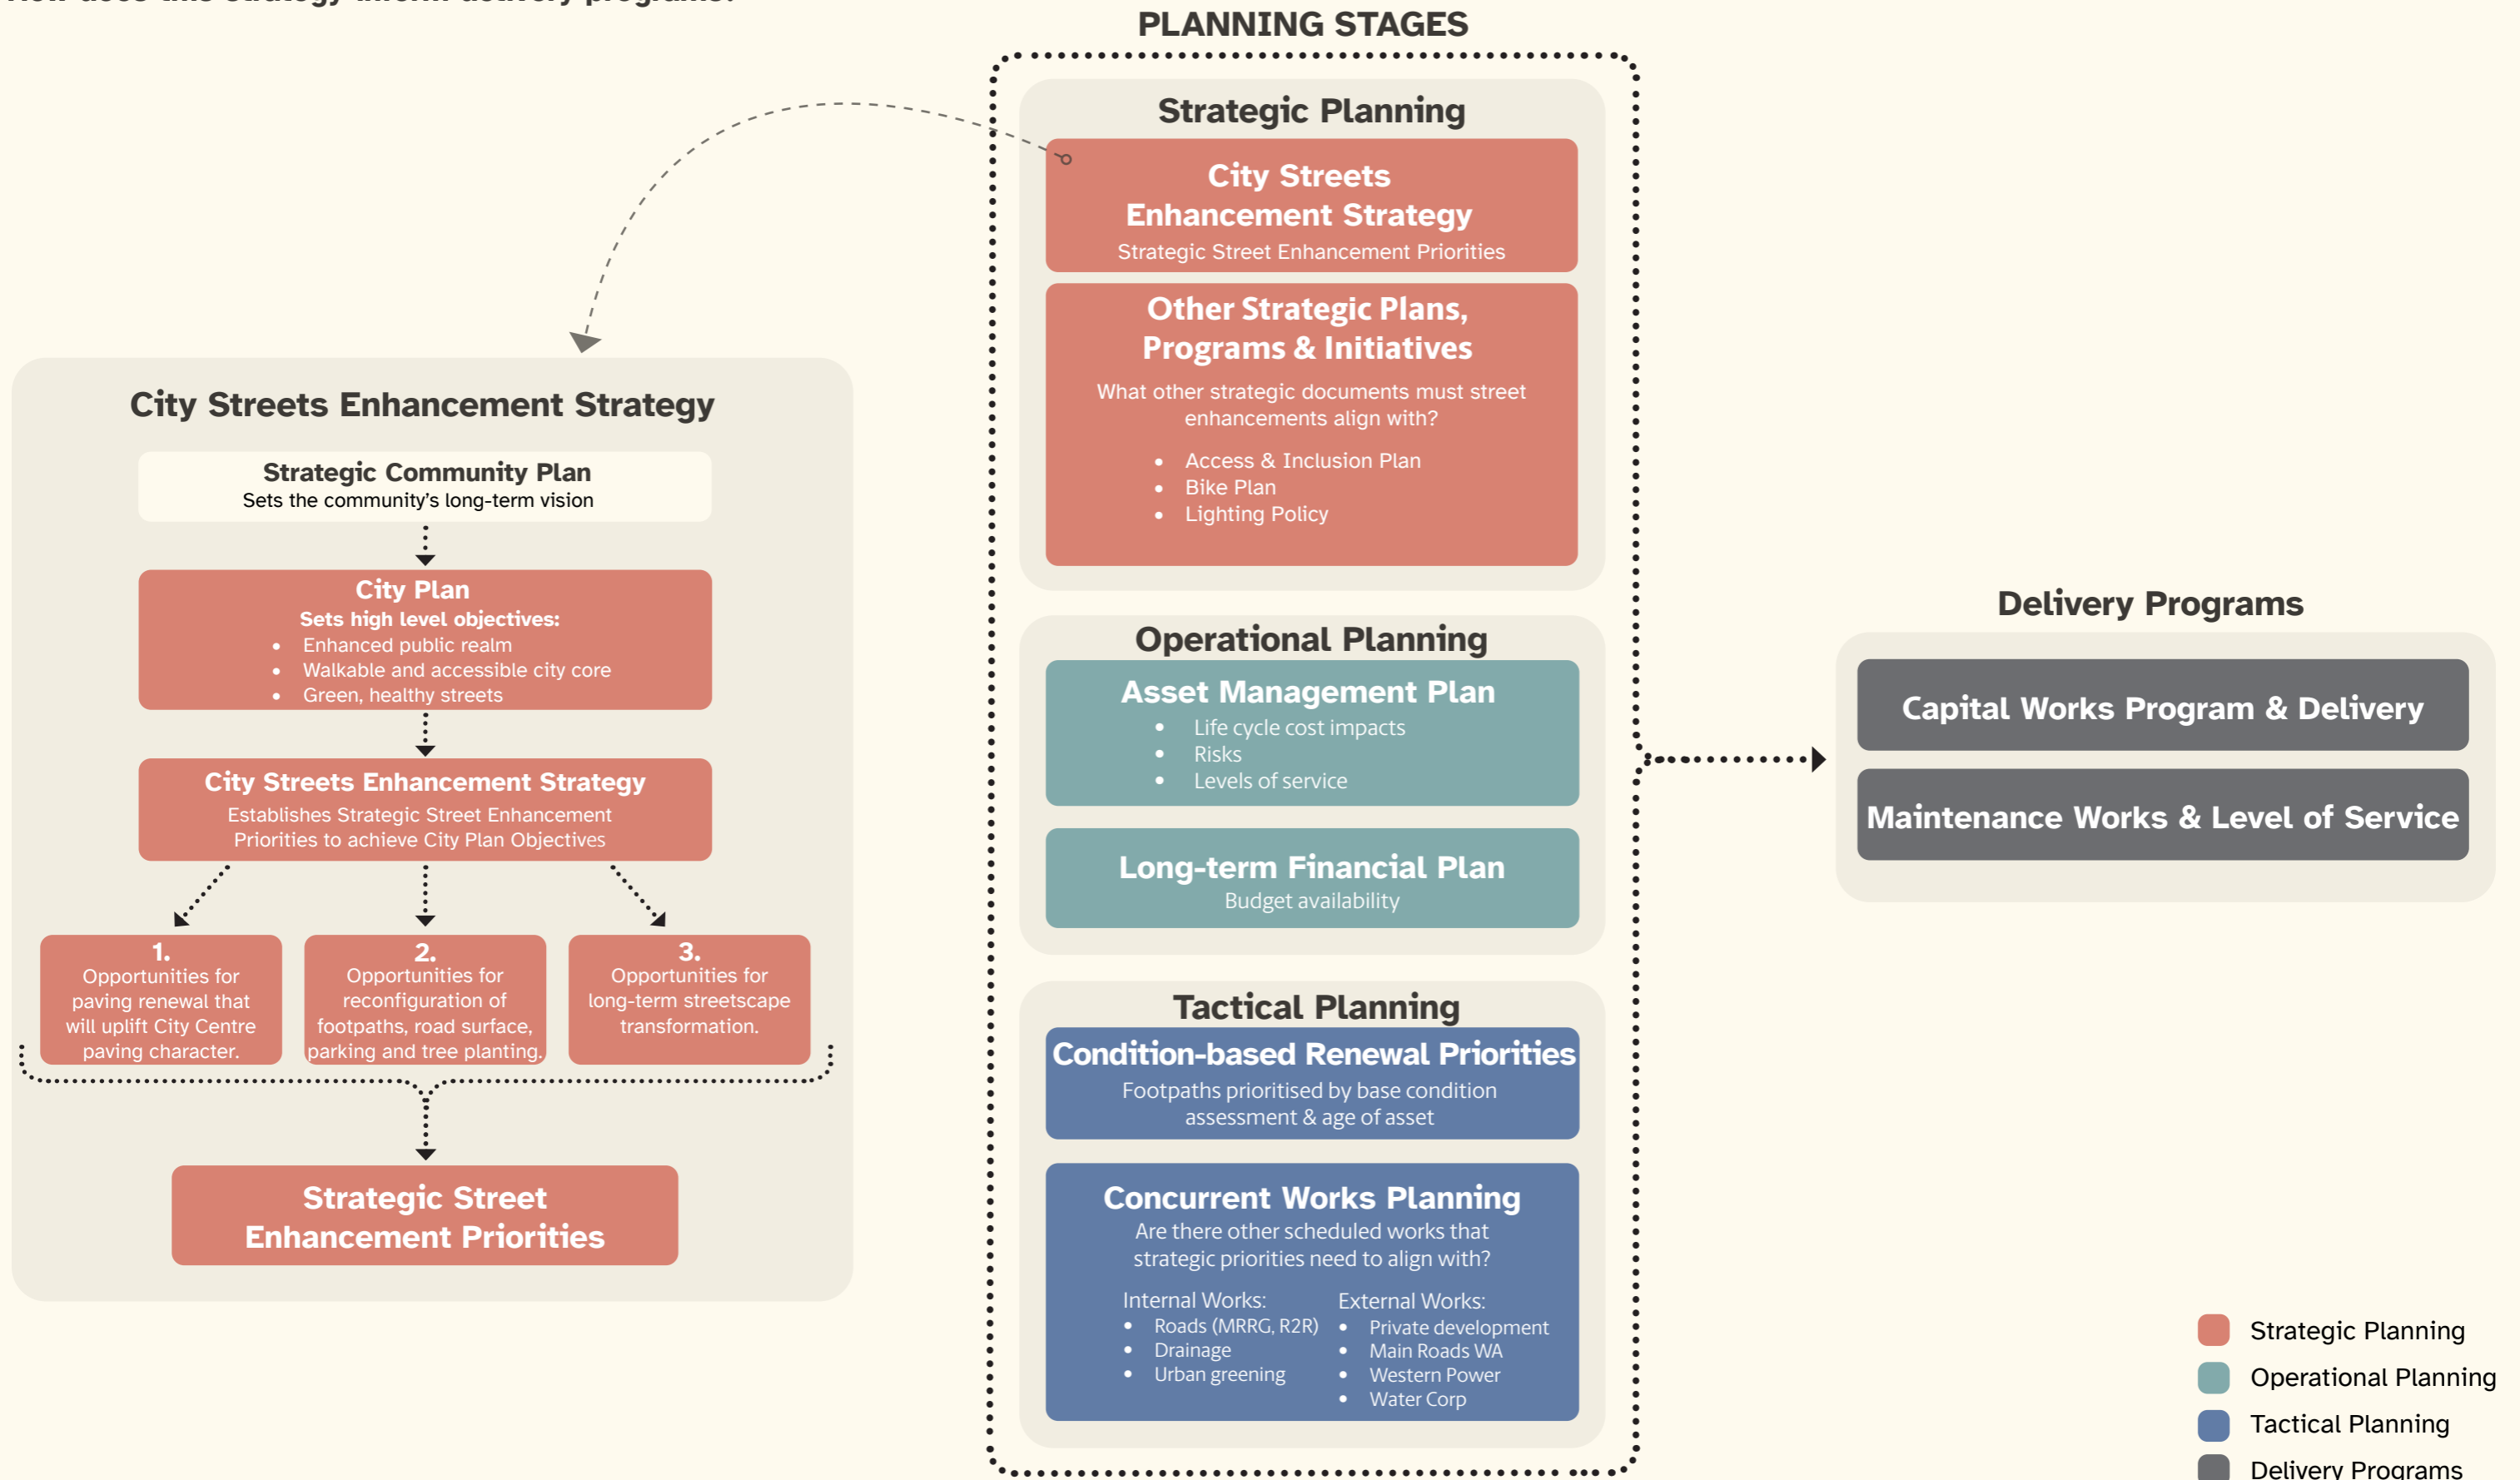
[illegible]

PLANNING STAGES

Strategic Planning

City Streets Enhancement Strategy
Strategic Street Enhancement Priorities

Other Strategic Plans, Programs & Initiatives
What other strategic documents must street enhancements align with?
- Access & Inclusion Plan
- Bike Plan
- Lighting Policy

Operational Planning

Asset Management Plan
- Life cycle cost impacts
- Risks
- Levels of service

Long-term Financial Plan
Budget availability

Tactical Planning

Condition-based Renewal Priorities
Footpaths prioritised by base condition assessment & age of asset

Concurrent Works Planning
Are there other scheduled works that strategic priorities need to align with?

Internal Works:
- Roads (MRRG, R2R)
- Drainage
- Urban greening

External Works:
- Private development
- Main Roads WA
- Western Power
- Water Corp

City Streets Enhancement Strategy

Strategic Community Plan
Sets the community's long-term vision

City Plan
Sets high level objectives:
- Enhanced public realm
- Walkable and accessible city core
- Green, healthy streets

City Streets Enhancement Strategy
Establishes Strategic Street Enhancement Priorities to achieve City Plan Objectives

1.
Opportunities for paving renewal that will uplift City Centre paving character.

2.
Opportunities for reconfiguration of footpaths, road surface, parking and tree planting.

3.
Opportunities for long-term streetscape transformation.

Strategic Street Enhancement Priorities

Delivery Programs

Capital Works Program & Delivery

Maintenance Works & Level of Service

Strategic Planning
Operational Planning
Tactical Planning
Delivery Programs